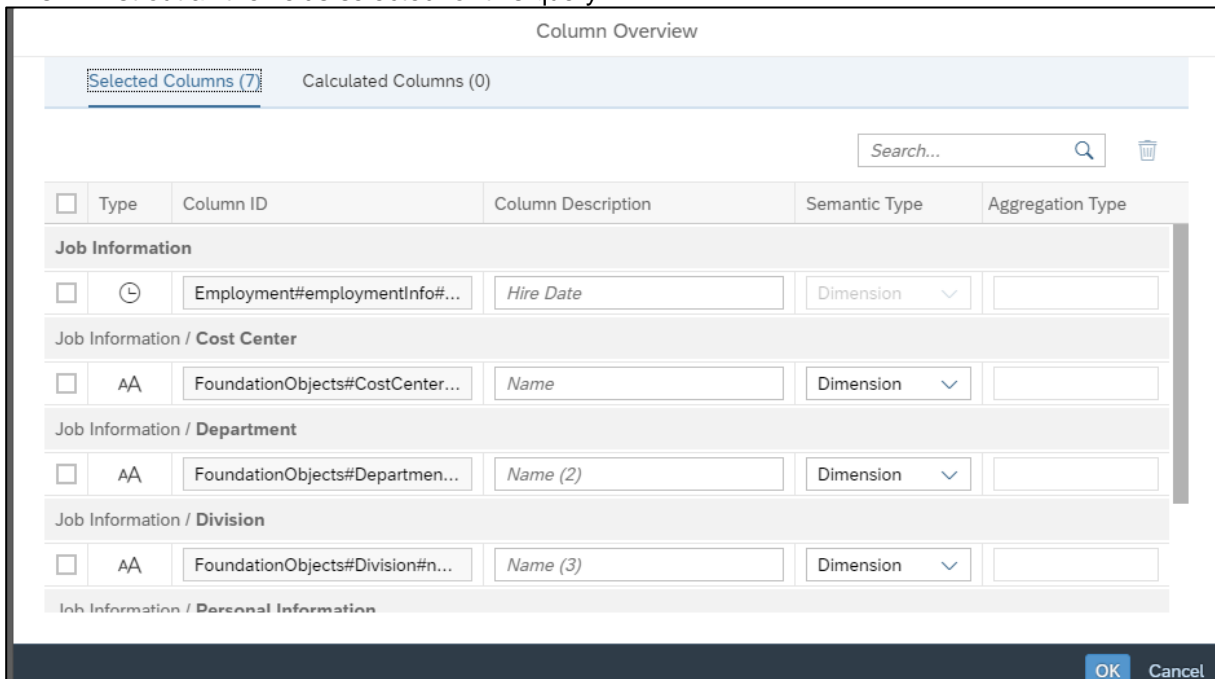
Column Overview

Selected Columns (7)   Calculated Columns (0)

Search...

| Type | Column ID | Column Description | Semantic Type | Aggregation Type |
|---|---|---|---|---|
| **Job Information** | | | | |
| | Employment#employmentInfo#... | Hire Date | Dimension | |
| Job Information / **Cost Center** | | | | |
| AA | FoundationObjects#CostCenter... | Name | Dimension | |
| Job Information / **Department** | | | | |
| AA | FoundationObjects#Departmen... | Name (2) | Dimension | |
| Job Information / **Division** | | | | |
| AA | FoundationObjects#Division#n... | Name (3) | Dimension | |
| Job Information / **Personal Information** | | | | |

OK   Cancel